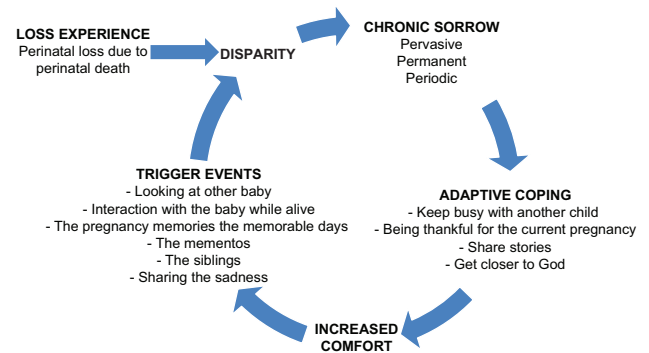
LOSS EXPERIENCE
Perinatal loss due to perinatal death

DISPARITY

CHRONIC SORROW
Pervasive
Permanent
Periodic

ADAPTIVE COPING
- Keep busy with another child
- Being thankful for the current pregnancy
- Share stories
- Get closer to God

INCREASED COMFORT

TRIGGER EVENTS
- Looking at other baby
- Interaction with the baby while alive
- The pregnancy memories the memorable days
- The mementos
- The siblings
- Sharing the sadness